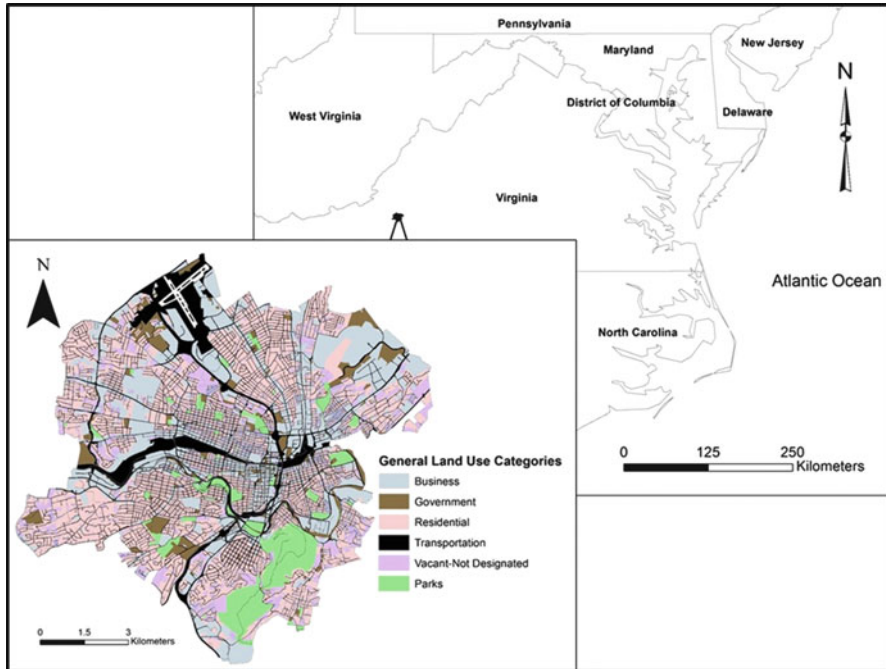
Pennsylvania
Maryland
New Jersey
West Virginia
District of Columbia
Delaware
N
Virginia
Atlantic Ocean
North Carolina
N
General Land Use Categories
Business
Government
Residential
Transportation
Vacant-Not Designated
Parks
0 125 250
Kilometers
0 1.5 3
Kilometers